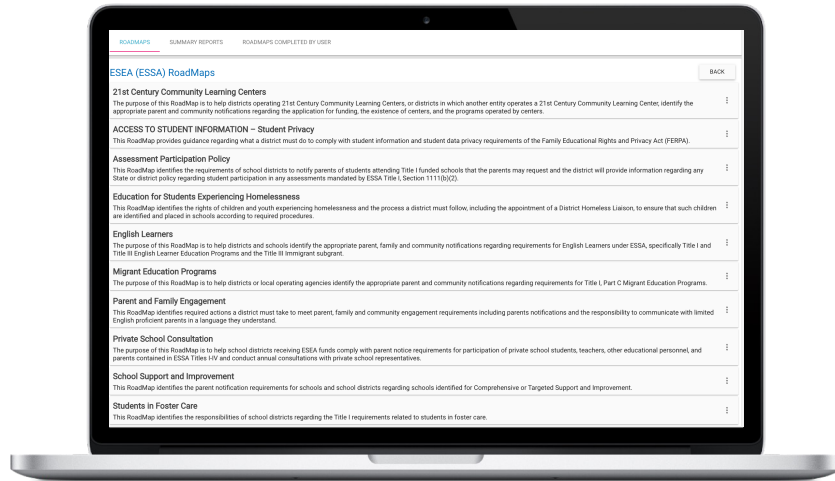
ROADMAPS SUMMARY REPORTS ROADMAPS COMPLETED BY USER

ESEA (ESSA) RoadMaps

BACK

21st Century Community Learning Centers
The purpose of this RoadMap is to help districts operating 21st Century Community Learning Centers, or districts in which another entity operates a 21st Century Community Learning Center, identify the appropriate parent and community notifications regarding the application for funding, the existence of centers, and the programs operated by centers.

ACCESS TO STUDENT INFORMATION – Student Privacy
This RoadMap provides guidance regarding what a district must do to comply with student information and student data privacy requirements of the Family Educational Rights and Privacy Act (FERPA).

Assessment Participation Policy
This RoadMap identifies the requirements of school districts to notify parents of students attending Title I funded schools that the parents may request and the district will provide information regarding any State or district policy regarding student participation in any assessments mandated by ESSA Title I, Section 1111(b)(2).

Education for Students Experiencing Homelessness
This RoadMap identifies the rights of children and youth experiencing homelessness and the process a district must follow, including the appointment of a District Homeless Liaison, to ensure that such children are identified and placed in schools according to required procedures.

English Learners
The purpose of this RoadMap is to help districts and schools identify the appropriate parent, family and community notifications regarding requirements for English Learners under ESSA, specifically Title I and Title III English Learner Education Programs and the Title III Immigrant subgrant.

Migrant Education Programs
The purpose of this RoadMap is to help districts or local operating agencies identify the appropriate parent and community notifications regarding requirements for Title I, Part C Migrant Education Programs.

Parent and Family Engagement
This RoadMap identifies required actions a district must take to meet parent, family and community engagement requirements including parents notifications and the responsibility to communicate with limited English proficient parents in a language they understand.

Private School Consultation
The purpose of this RoadMap is to help school districts receiving ESEA funds comply with parent notice requirements for participation of private school students, teachers, other educational personnel, and parents contained in ESSA Titles I-IV and conduct annual consultations with private school representatives.

School Support and Improvement
This RoadMap identifies the parent notification requirements for schools and school districts regarding schools identified for Comprehensive or Targeted Support and Improvement.

Students in Foster Care
This RoadMap identifies the responsibilities of school districts regarding the Title I requirements related to students in foster care.